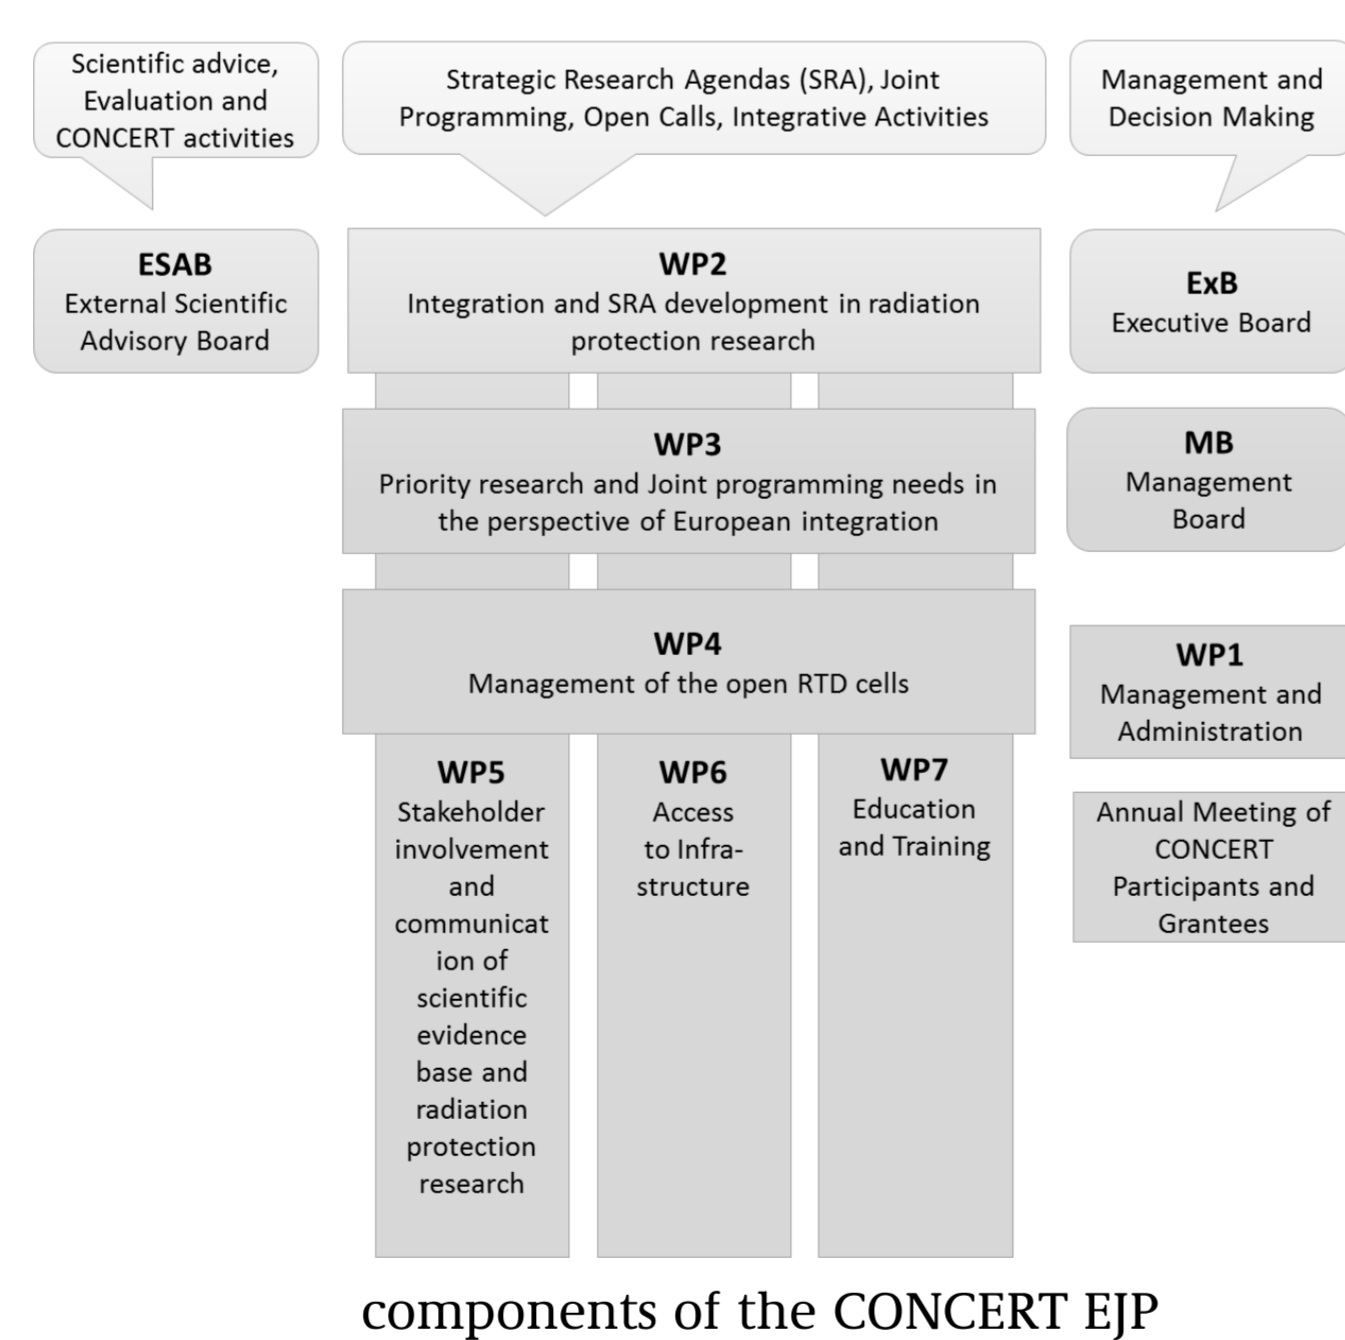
Scientific advice, Evaluation and CONCERT activities

Strategic Research Agendas (SRA), Joint Programming, Open Calls, Integrative Activities

Management and Decision Making

ESAB
External Scientific Advisory Board

WP2
Integration and SRA development in radiation protection research

ExB
Executive Board

WP3
Priority research and Joint programming needs in the perspective of European integration

MB
Management Board

WP4
Management of the open RTD cells

WP1
Management and Administration

WP5
Stakeholder involvement and communication of scientific evidence base and radiation protection research

WP6
Access to Infrastructure

WP7
Education and Training

Annual Meeting of CONCERT Participants and Grantees

components of the CONCERT EJP